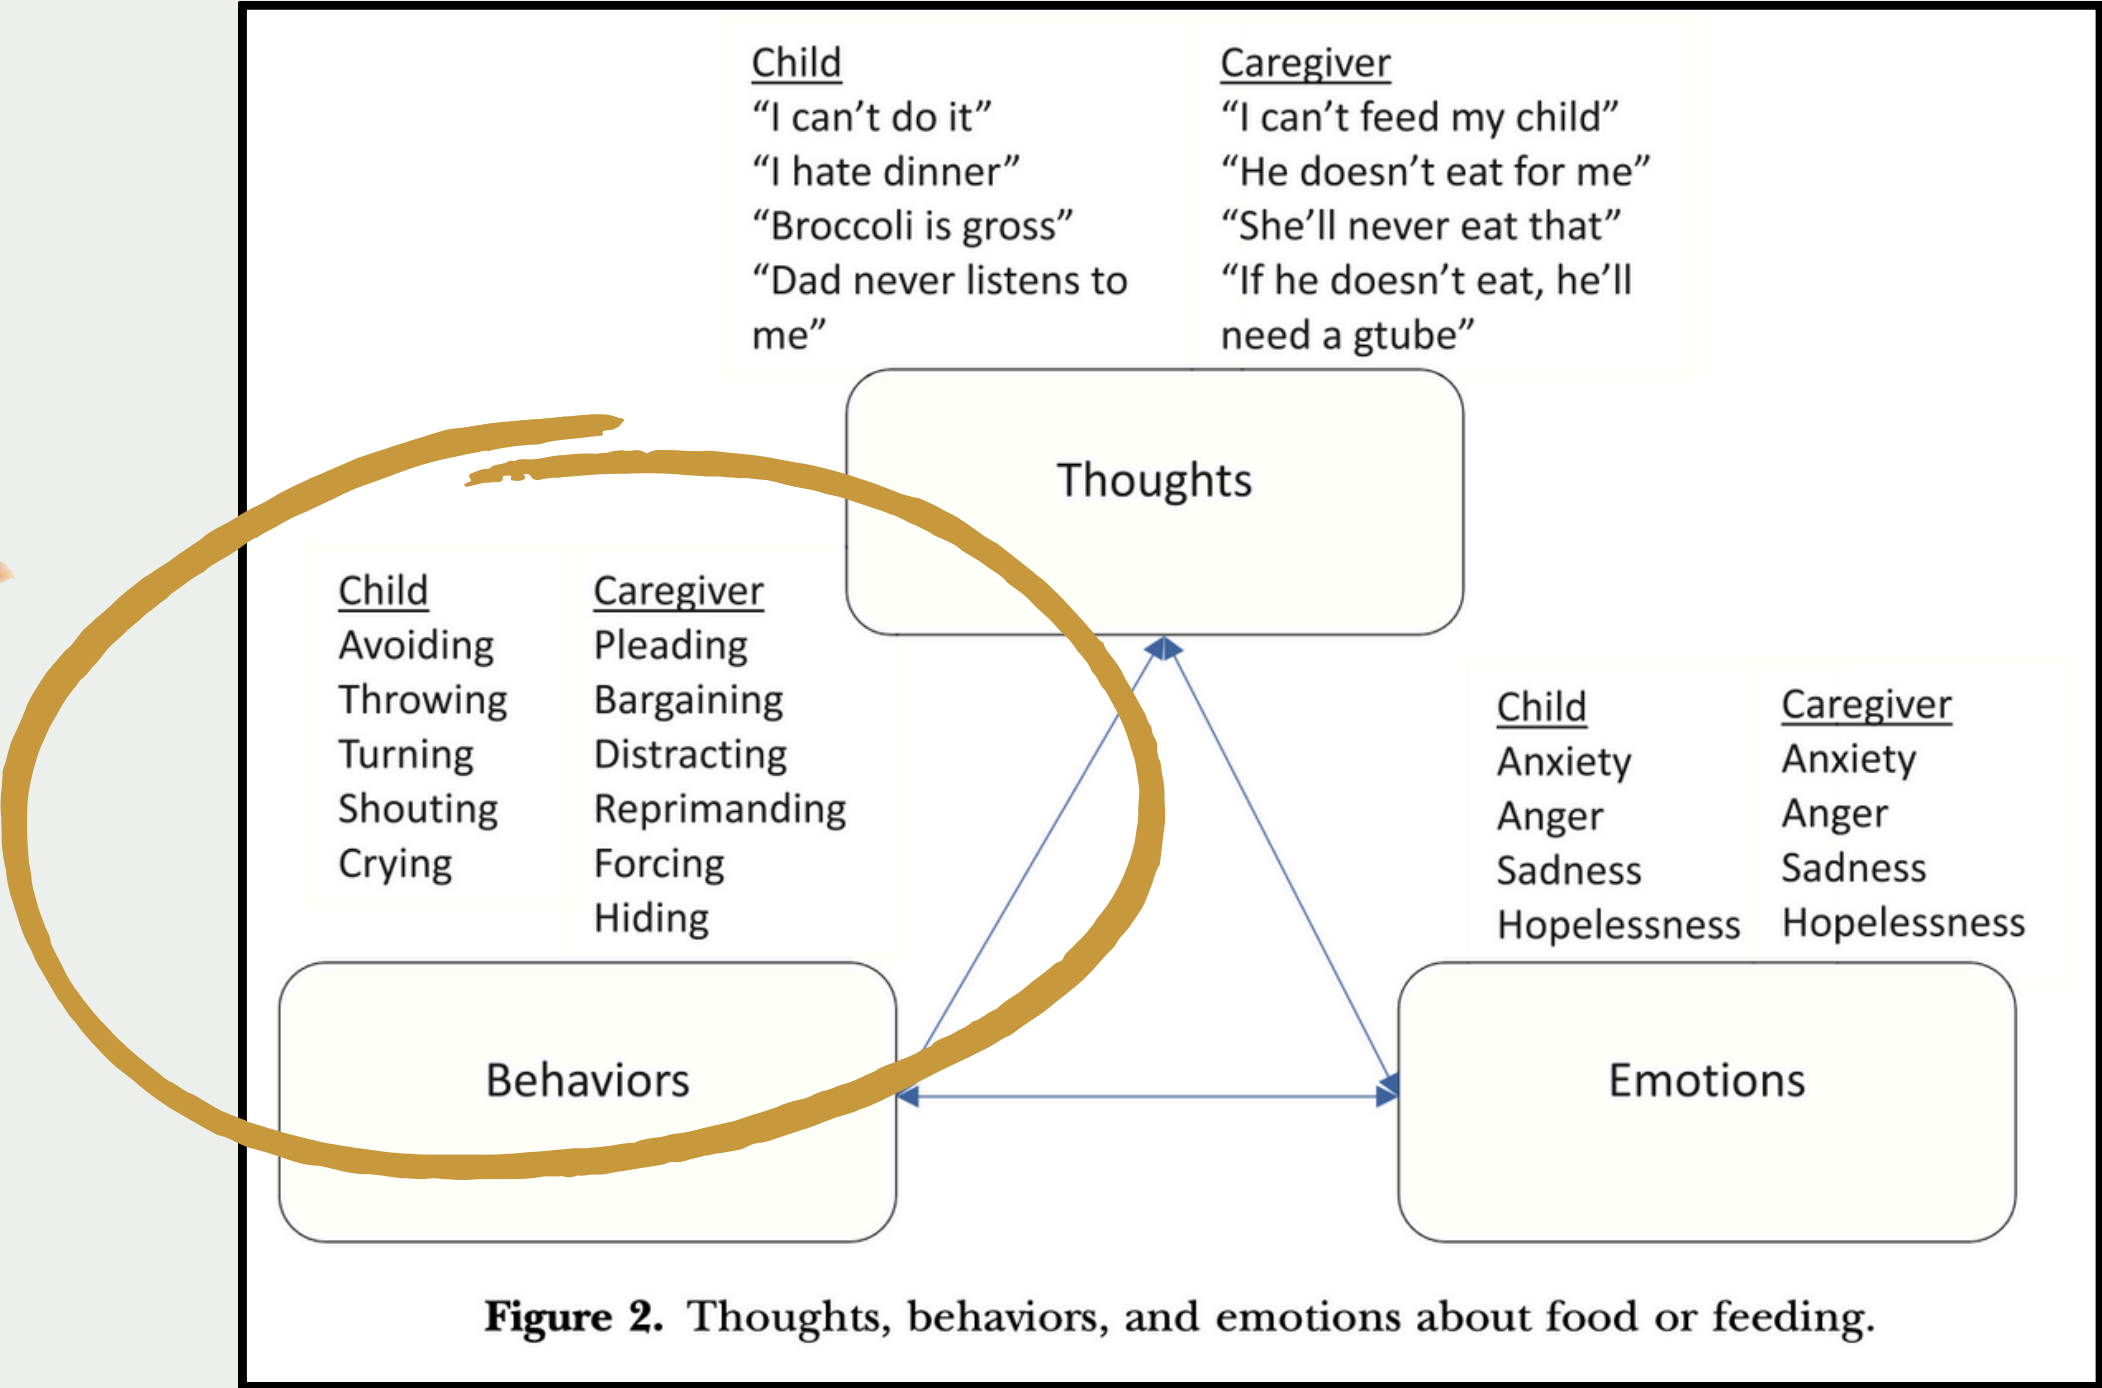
Child
"I can't do it"
"I hate dinner"
"Broccoli is gross"
"Dad never listens to me"

Caregiver
"I can't feed my child"
"He doesn't eat for me"
"She'll never eat that"
"If he doesn't eat, he'll need a gtube"

Thoughts

Child
Avoiding
Throwing
Turning
Shouting
Crying

Caregiver
Pleading
Bargaining
Distracting
Reprimanding
Forcing
Hiding

Child
Anxiety
Anger
Sadness
Hopelessness

Caregiver
Anxiety
Anger
Sadness
Hopelessness

Behaviors

Emotions

**Figure 2.** Thoughts, behaviors, and emotions about food or feeding.